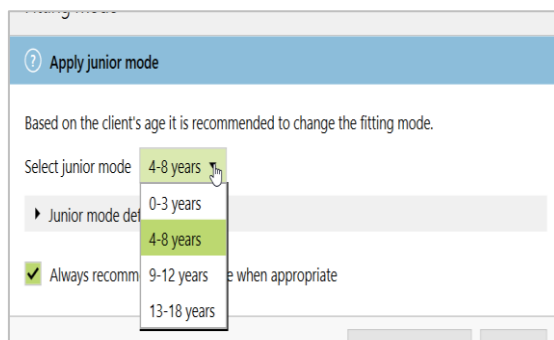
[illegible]

? Apply junior mode

Based on the client's age it is recommended to change the fitting mode.

Select junior mode 4-8 years

0-3 years
4-8 years
9-12 years
13-18 years

Junior mode det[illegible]

Always recomm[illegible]e when appropriate